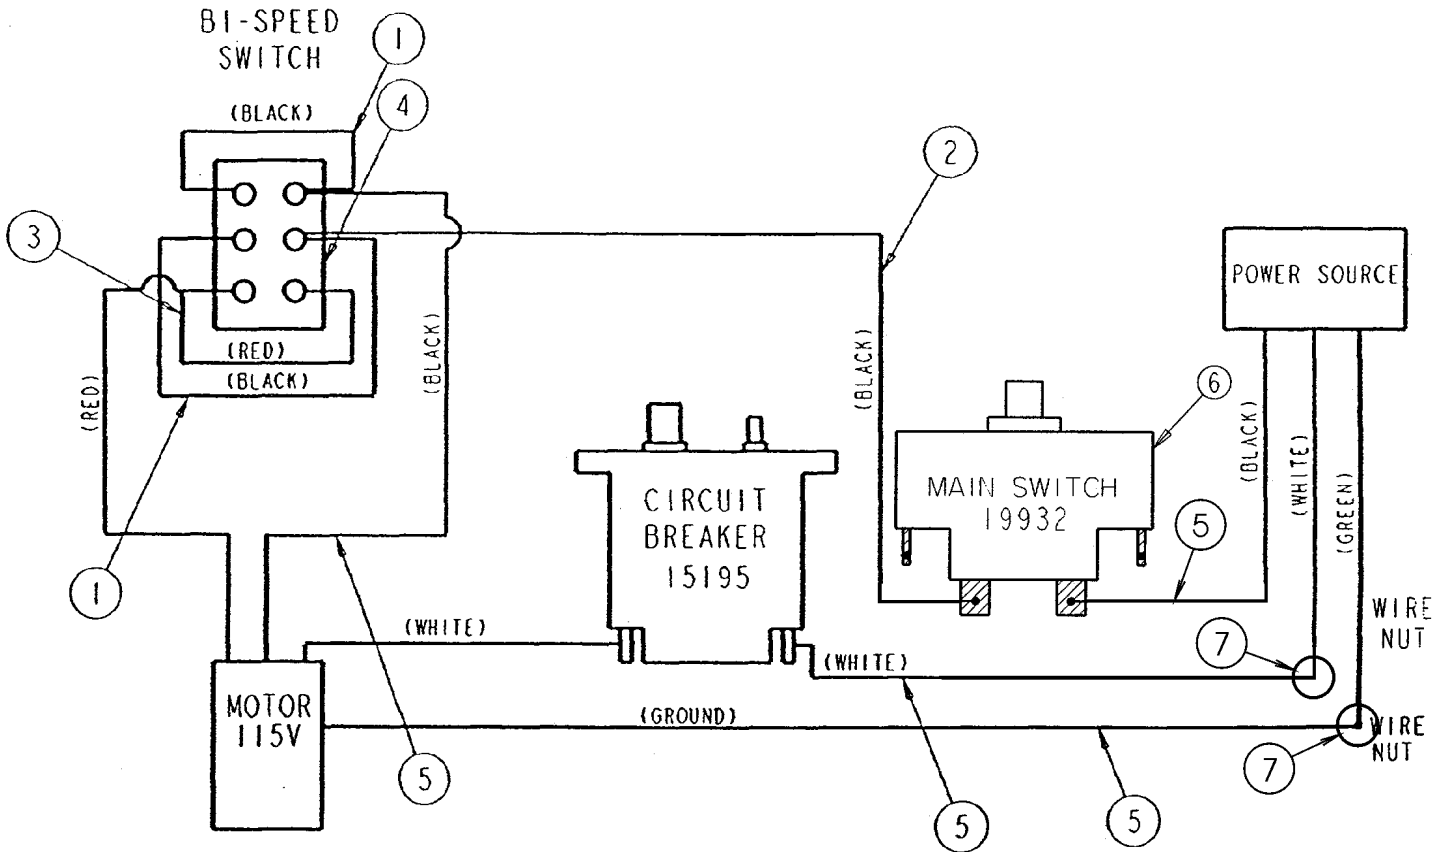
BI-SPEED SWITCH

1

(BLACK)

4

2

3

POWER SOURCE

(RED)

(BLACK)

(RED)

(BLACK)

(BLACK)

6

(BLACK)

(WHITE)

(GREEN)

CIRCUIT BREAKER 15195

MAIN SWITCH 19932

5

1

5

WIRE NUT

(WHITE)

(WHITE)

7

MOTOR 115V

(GROUND)

WIRE NUT

7

5

5

5